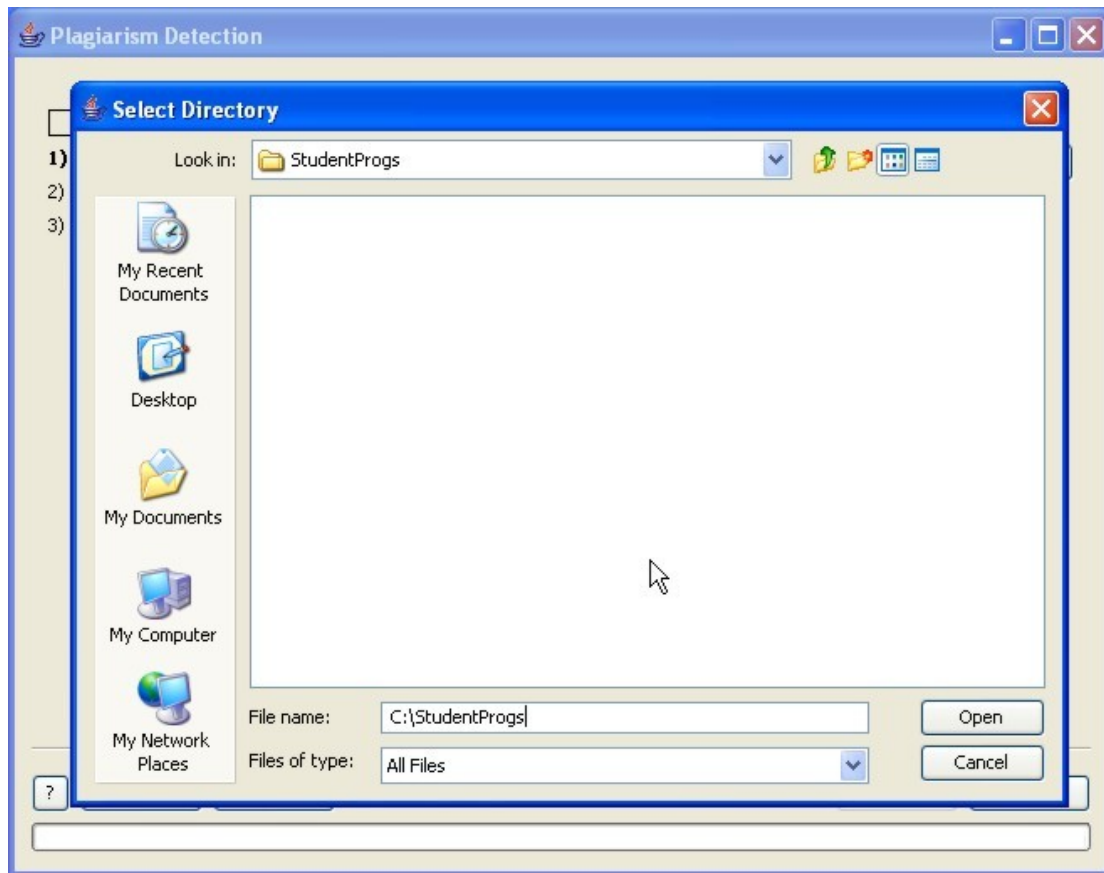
Plagiarism Detection

Select Directory

1)
2)
3)

Look in: StudentProgs

My Recent Documents

Desktop

My Documents

My Computer

My Network Places

File name: C:\StudentProgs

Files of type: All Files

Open

Cancel

?